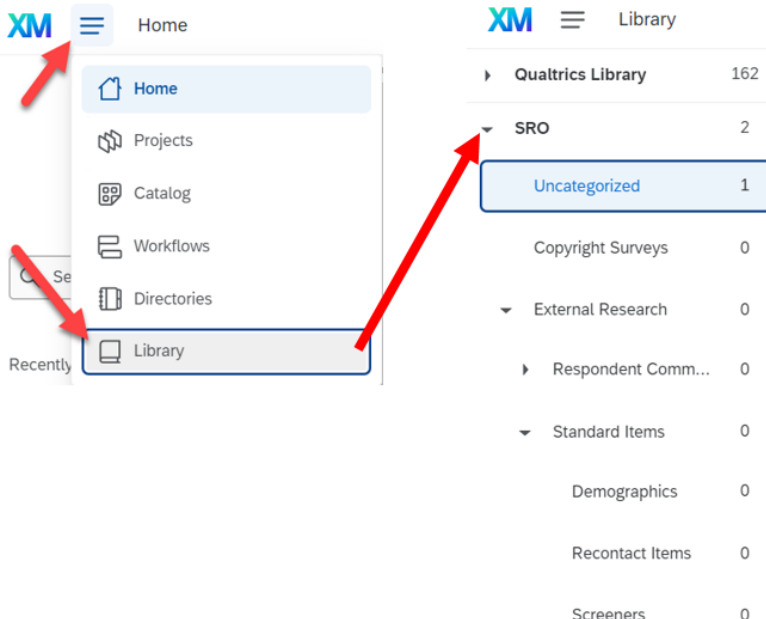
XM Home

Home
Projects
Catalog
Workflows
Directories
Library

Se

Recently

XM Library

Qualtrics Library 162
SRO 2
Uncategorized 1
Copyright Surveys 0
External Research 0
Respondent Comm... 0
Standard Items 0
Demographics 0
Recontact Items 0
Screeners 0